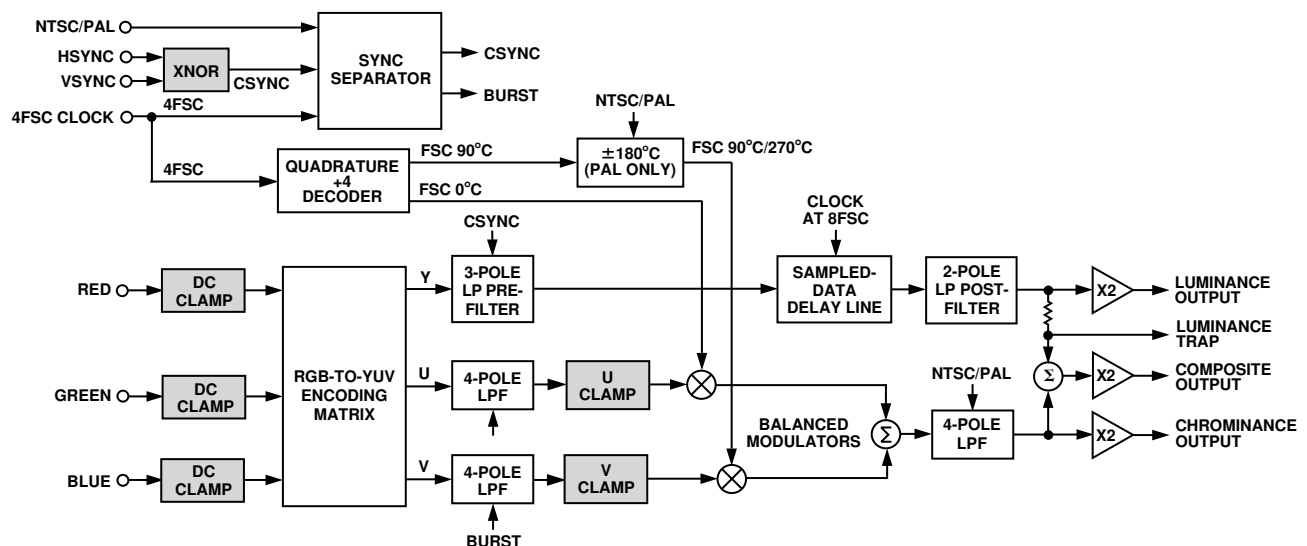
NTSC/PAL
HSYNC
VSYNC
XNOR
CSYNC
SYNC SEPARATOR
CSYNC
BURST
4FSC CLOCK
4FSC
4FSC
QUADRATURE ÷4 DECODER
FSC 90°C
FSC 0°C
NTSC/PAL
±180°C (PAL ONLY)
FSC 90°C/270°C
CLOCK AT 8FSC
CSYNC
RED
DC CLAMP
RGB-TO-YUV ENCODING MATRIX
Y
3-POLE LP PRE-FILTER
SAMPLED-DATA DELAY LINE
2-POLE LP POST-FILTER
X2
LUMINANCE OUTPUT
LUMINANCE TRAP
GREEN
DC CLAMP
U
4-POLE LPF
U CLAMP
NTSC/PAL
$\Sigma$
X2
COMPOSITE OUTPUT
BALANCED MODULATORS
$\Sigma$
4-POLE LPF
X2
CHROMINANCE OUTPUT
BLUE
DC CLAMP
V
4-POLE LPF
V CLAMP
BURST